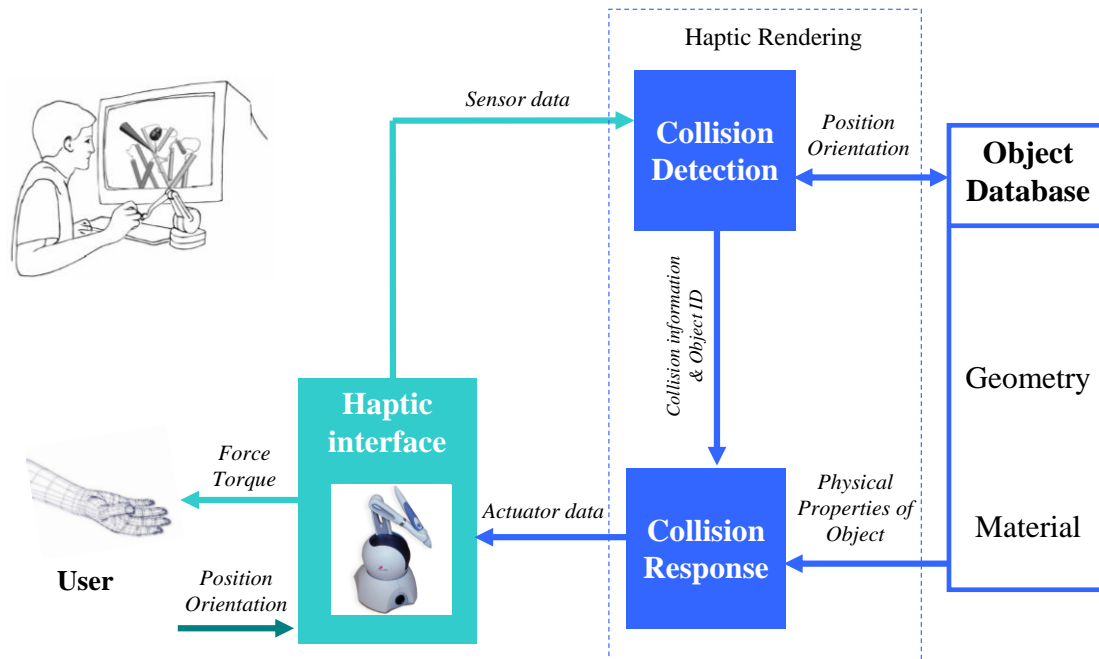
Haptic Rendering

Sensor data

Collision Detection

Position Orientation

Object Database

Collision information & Object ID

Geometry

Haptic interface

Force Torque

User

Position Orientation

Actuator data

Collision Response

Physical Properties of Object

Material